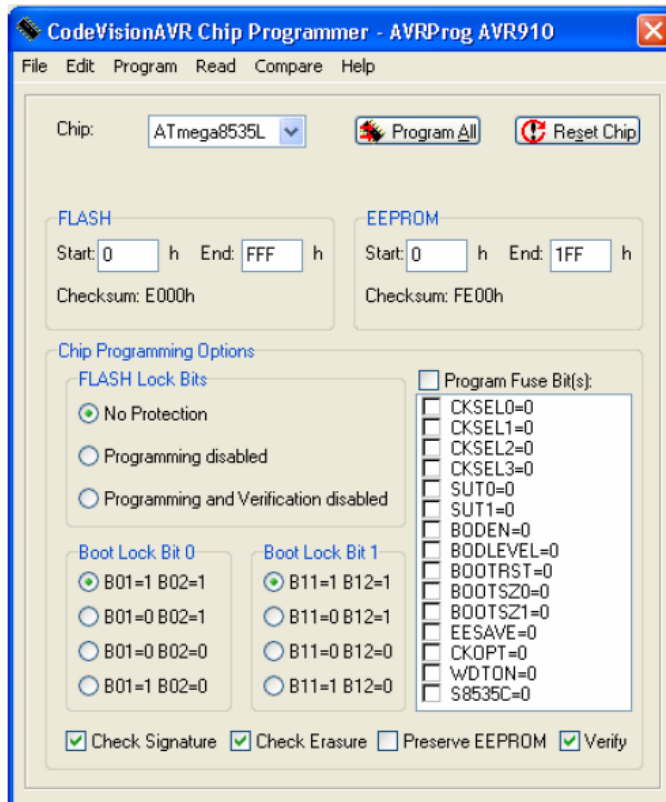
CodeVisionAVR Chip Programmer - AVRProg AVR910

File Edit Program Read Compare Help

Chip: ATmega8535L

Program All

Reset Chip

FLASH

Start: 0 h End: FFF h

Checksum: E000h

EEPROM

Start: 0 h End: 1FF h

Checksum: FE00h

Chip Programming Options

FLASH Lock Bits

No Protection

Programming disabled

Programming and Verification disabled

Program Fuse Bit(s):

CKSEL0=0
CKSEL1=0
CKSEL2=0
CKSEL3=0
SUT0=0
SUT1=0
BODEN=0
BODLEVEL=0
BOOTRST=0
BOOTSZ0=0
BOOTSZ1=0
EESAVE=0
CKOPT=0
WDTON=0
S8535C=0

Boot Lock Bit 0

B01=1 B02=1
B01=0 B02=1
B01=0 B02=0
B01=1 B02=0

Boot Lock Bit 1

B11=1 B12=1
B11=0 B12=1
B11=0 B12=0
B11=1 B12=0

Check Signature Check Erasure Preserve EEPROM Verify